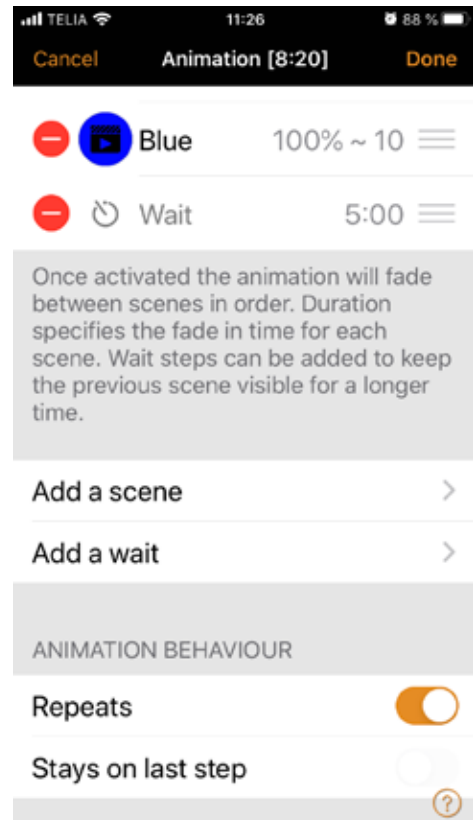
TELIA 11:26 88 %
Cancel Animation [8:20] Done

Blue 100% ~ 10

Wait 5:00

Once activated the animation will fade between scenes in order. Duration specifies the fade in time for each scene. Wait steps can be added to keep the previous scene visible for a longer time.

Add a scene

Add a wait

ANIMATION BEHAVIOUR

Repeats

Stays on last step

?